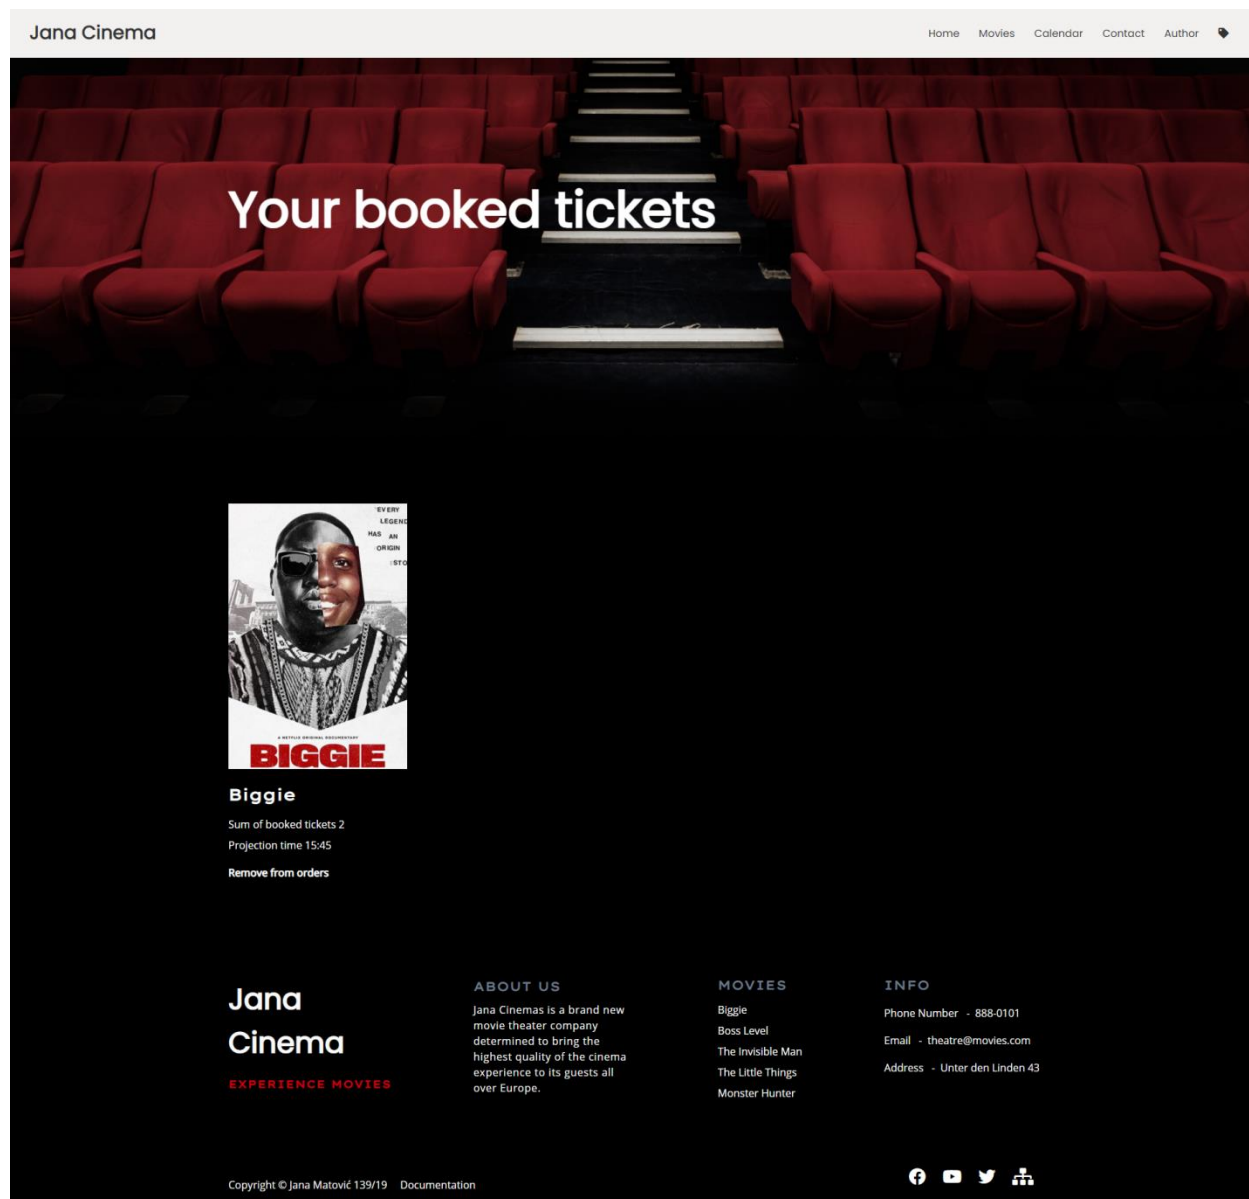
Jana Cinema

Home Movies Calendar Contact Author

Your booked tickets

EVERY LEGEND HAS AN ORIGIN STO

A NETFLIX ORIGINAL DOCUMENTARY

BIGGIE

Biggie

Sum of booked tickets 2

Projection time 15:45

Remove from orders

Jana Cinema

EXPERIENCE MOVIES

ABOUT US

Jana Cinemas is a brand new movie theater company determined to bring the highest quality of the cinema experience to its guests all over Europe.

MOVIES

Biggie

Boss Level

The Invisible Man

The Little Things

Monster Hunter

INFO

Phone Number - 888-0101

Email - theatre@movies.com

Address - Unter den Linden 43

Copyright © Jana Matović 139/19 Documentation